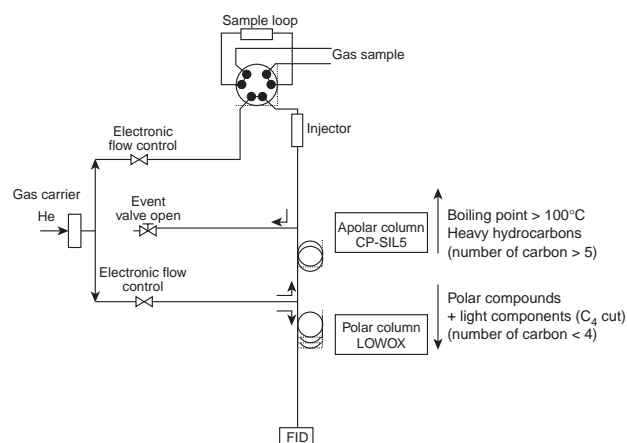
Sample loop

Gas sample

Electronic flow control

Injector

Gas carrier

He

Event valve open

Apolar column CP-SIL5

Boiling point > 100°C
Heavy hydrocarbons
(number of carbon > 5)

Electronic flow control

Polar compounds
+ light components ($C_4$ cut)
(number of carbon < 4)

Polar column LOWOX

FID